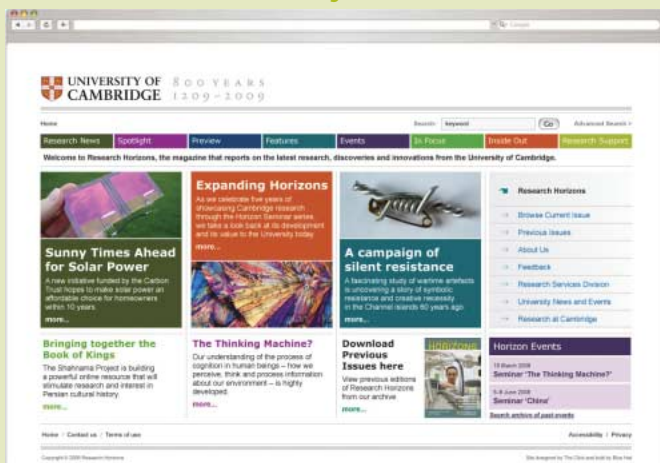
UNIVERSITY OF CAMBRIDGE 800 YEARS 1209–2009

Home

Search: keyword Go Advanced Search >

Research News | Spotlight | Preview | Features | Events | In Focus | Inside Out | Research Support

Welcome to Research Horizons, the magazine that reports on the latest research, discoveries and innovations from the University of Cambridge.

Sunny Times Ahead for Solar Power

A new initiative funded by the Carbon Trust hopes to make solar power an affordable choice for homeowners within 10 years.

more...

Expanding Horizons

As we celebrate five years of showcasing Cambridge research through the Horizon Seminar series we take a look back at its development and its value to the University today.

more...

A campaign of silent resistance

A fascinating study of wartime artefacts is uncovering a story of symbolic resistance and creative necessity in the Channel Islands 60 years ago

more...

Research Horizons

Browse Current Issue

Previous Issues

About Us

Feedback

Research Services Division

University News and Events

Research at Cambridge

Bringing together the Book of Kings

The Shahnama Project is building a powerful online resource that will stimulate research and interest in Persian cultural history.

more...

The Thinking Machine?

Our understanding of the process of cognition in human beings – how we perceive, think and process information about our environment – is highly developed.

more...

Download Previous Issues here

View previous editions of Research Horizons from our archive

more...

HORIZONS

Horizon Events

19 March 2008

Seminar 'The Thinking Machine?'

5-6 June 2008

Seminar 'China'

Search archive of past events

Home | Contact us | Terms of use

Accessibility | Privacy

Copyright © 2008 Research Horizons

Site designed by The Click and built by Blue Hat